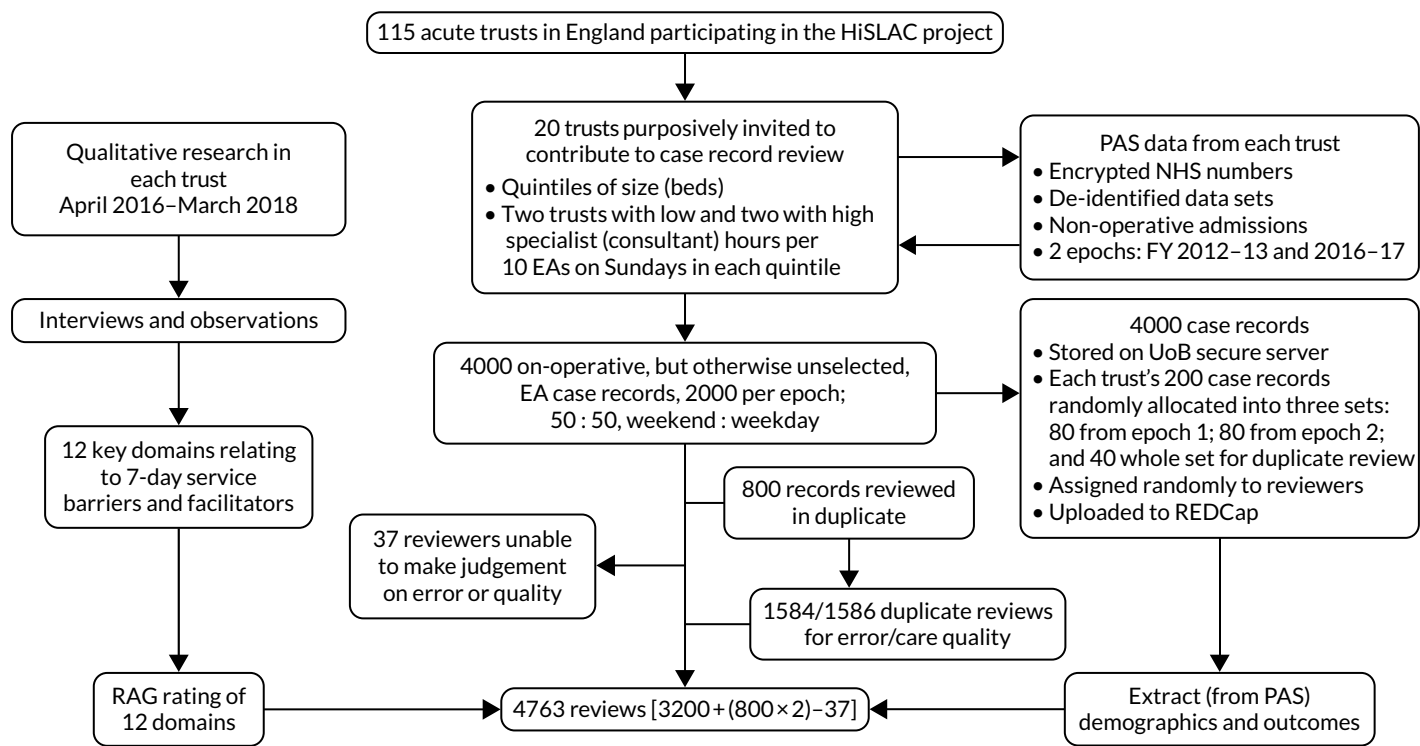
115 acute trusts in England participating in the HiSLAC project

Qualitative research in each trust April 2016–March 2018

Interviews and observations

12 key domains relating to 7-day service barriers and facilitators

RAG rating of 12 domains

20 trusts purposively invited to contribute to case record review
• Quintiles of size (beds)
• Two trusts with low and two with high specialist (consultant) hours per 10 EAs on Sundays in each quintile

PAS data from each trust
• Encrypted NHS numbers
• De-identified data sets
• Non-operative admissions
• 2 epochs: FY 2012–13 and 2016–17

4000 on-operative, but otherwise unselected, EA case records, 2000 per epoch; 50 : 50, weekend : weekday

4000 case records
• Stored on UoB secure server
• Each trust's 200 case records randomly allocated into three sets: 80 from epoch 1; 80 from epoch 2; and 40 whole set for duplicate review
• Assigned randomly to reviewers
• Uploaded to REDCap

800 records reviewed in duplicate

37 reviewers unable to make judgement on error or quality

1584/1586 duplicate reviews for error/care quality

4763 reviews [3200 + (800 × 2) – 37]

Extract (from PAS) demographics and outcomes